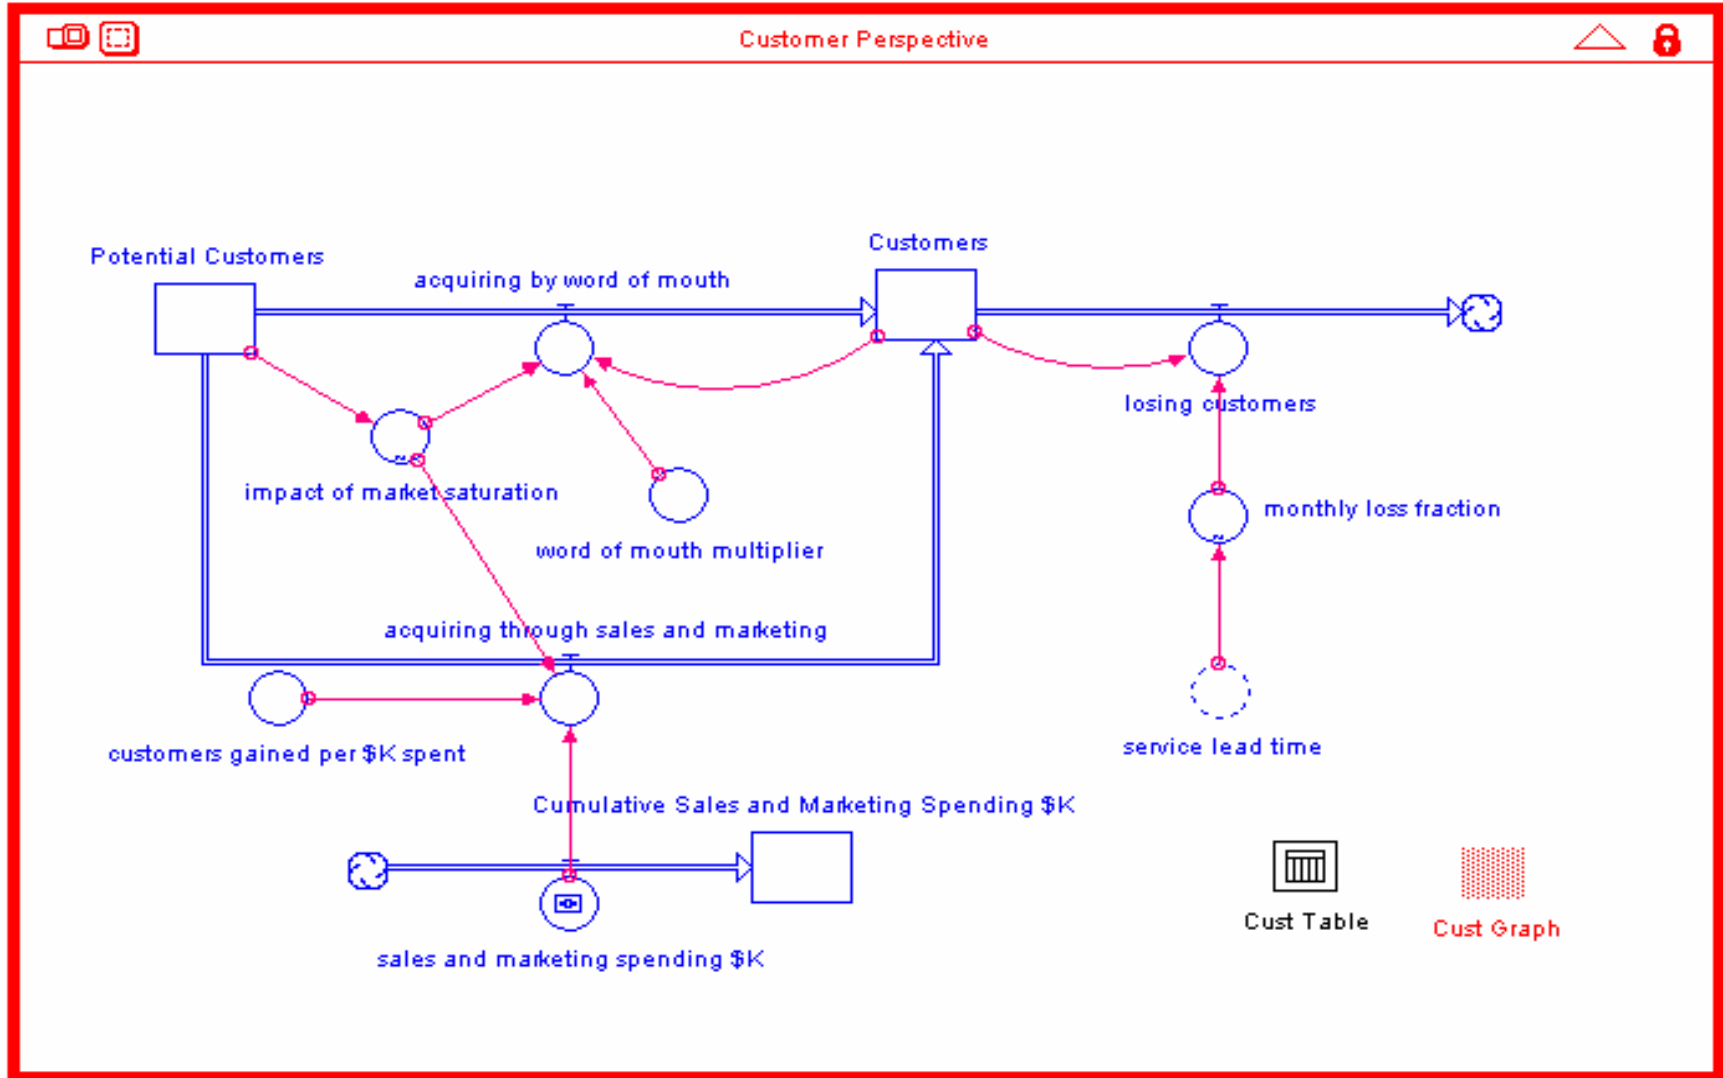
Customer Perspective

Customers

Potential Customers

acquiring by word of mouth

losing customers

impact of market saturation

word of mouth multiplier

monthly loss fraction

acquiring through sales and marketing

service lead time

customers gained per $K spent

Cumulative Sales and Marketing Spending $K

sales and marketing spending $K

Cust Table

Cust Graph